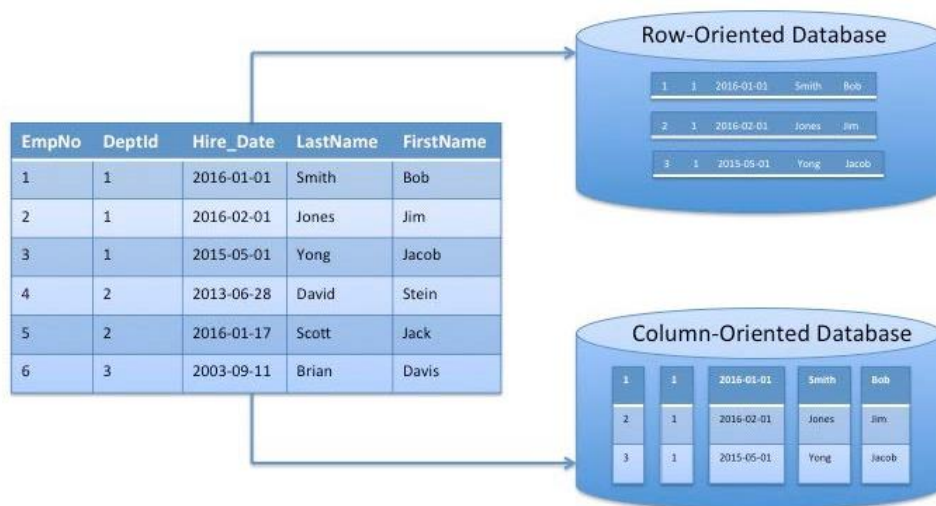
| EmpNo | DeptId | Hire_Date | LastName | FirstName |
|---|---|---|---|---|
| 1 | 1 | 2016-01-01 | Smith | Bob |
| 2 | 1 | 2016-02-01 | Jones | Jim |
| 3 | 1 | 2015-05-01 | Yong | Jacob |
| 4 | 2 | 2013-06-28 | David | Stein |
| 5 | 2 | 2016-01-17 | Scott | Jack |
| 6 | 3 | 2003-09-11 | Brian | Davis |

Row-Oriented Database

1 1 2016-01-01 Smith Bob

2 1 2016-02-01 Jones Jim

3 1 2015-05-01 Yong Jacob

Column-Oriented Database

| 1 | 1 | 2016-01-01 | Smith | Bob |
|---|---|---|---|---|
| 2 | 1 | 2016-02-01 | Jones | Jim |
| 3 | 1 | 2015-05-01 | Yong | Jacob |